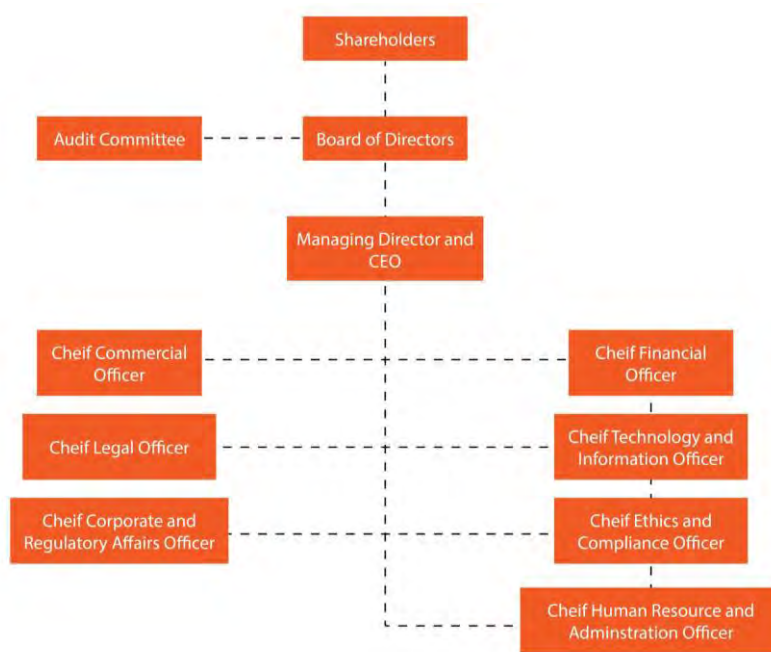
Shareholders

Audit Committee

Board of Directors

Managing Director and CEO

Cheif Commercial Officer

Cheif Financial Officer

Cheif Legal Officer

Cheif Technology and Information Officer

Cheif Corporate and Regulatory Affairs Officer

Cheif Ethics and Compliance Officer

Cheif Human Resource and Adminstration Officer